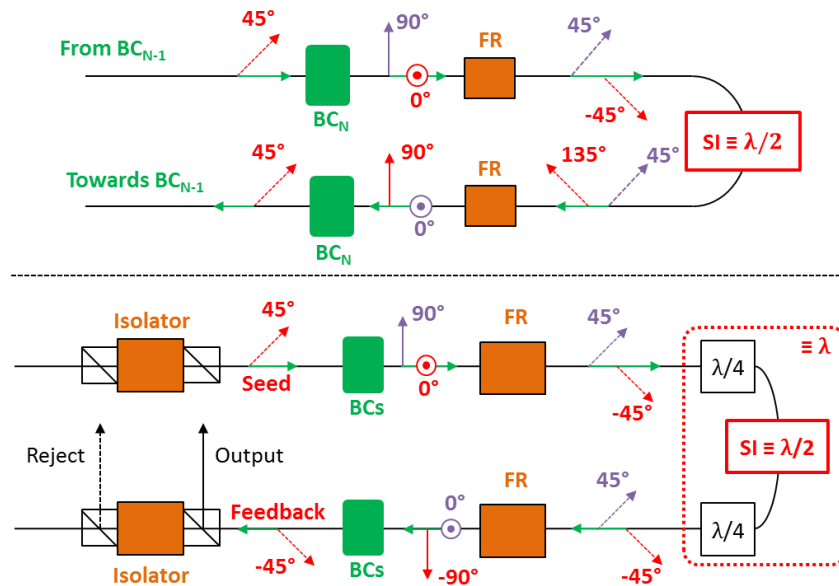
From $BC_{N-1}$
45°
$BC_N$
90°
0°
FR
45°
-45°
$SI \equiv \lambda/2$
Towards $BC_{N-1}$
45°
$BC_N$
90°
0°
FR
135°
45°

Isolator
45°
Seed
BCs
90°
0°
FR
45°
-45°
$\lambda/4$
$\equiv \lambda$
$SI \equiv \lambda/2$
Reject
Output
Feedback
-45°
Isolator
BCs
0°
-90°
FR
45°
-45°
$\lambda/4$